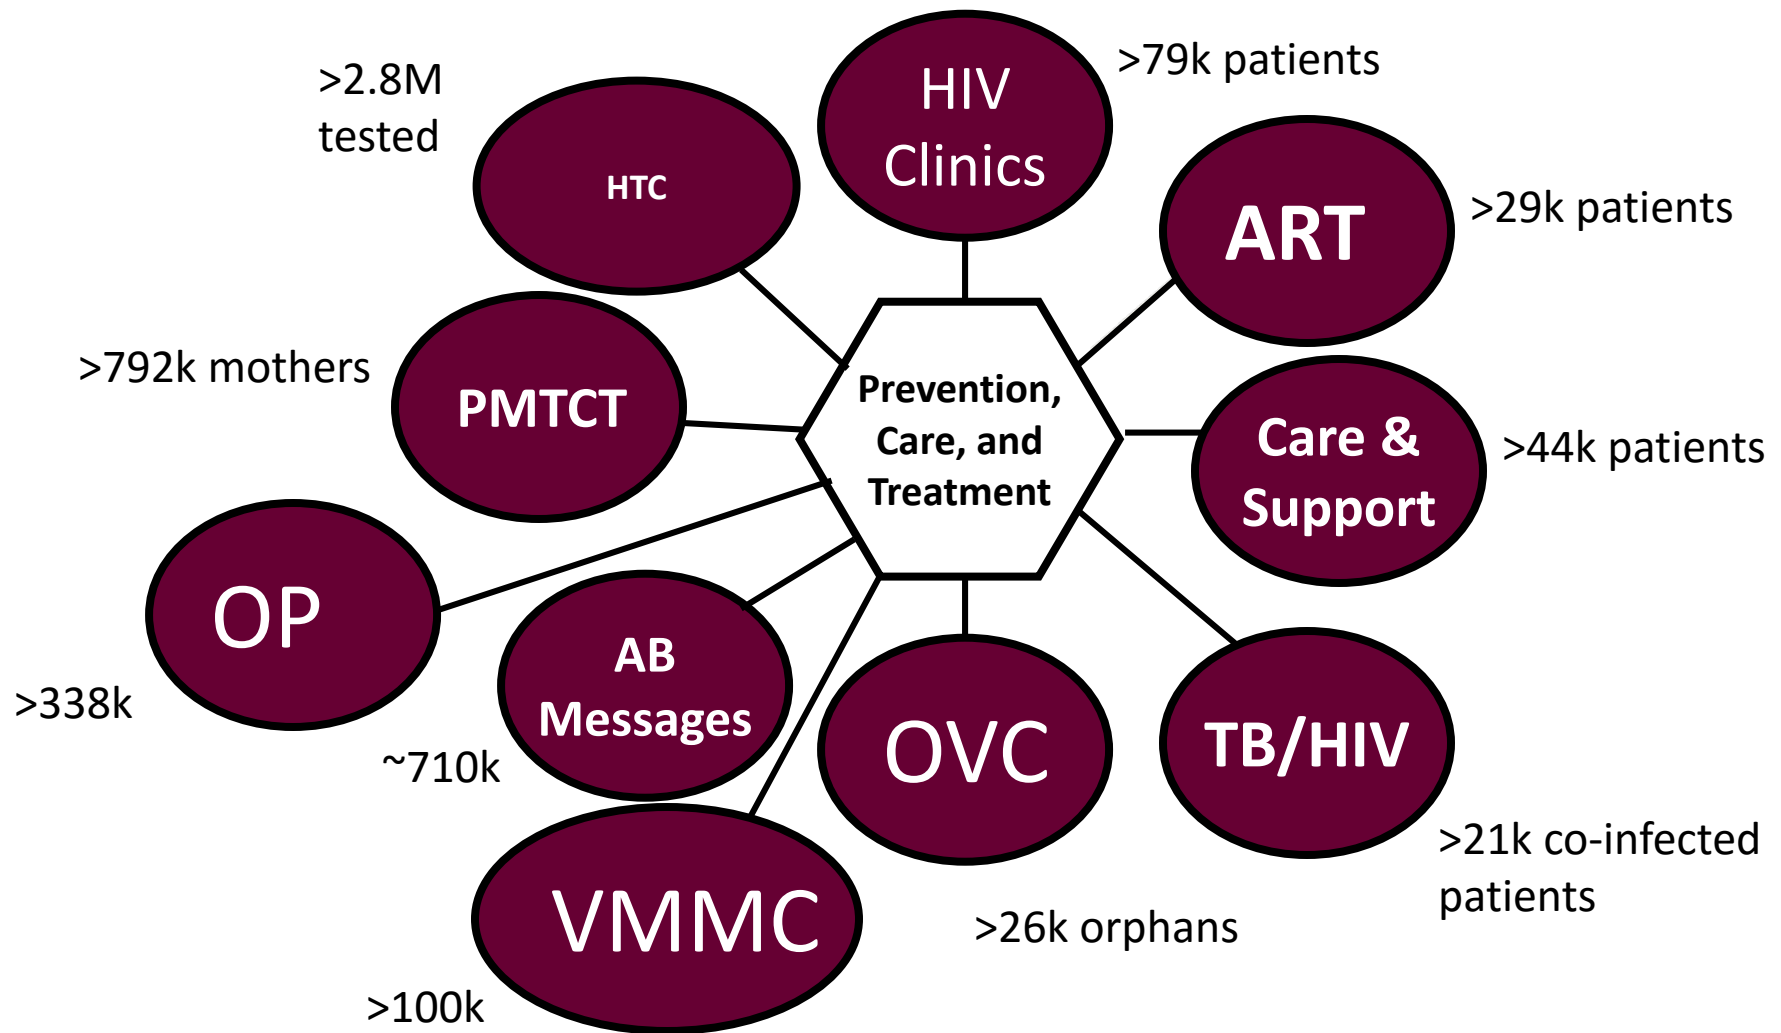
Prevention, Care, and Treatment

HIV Clinics
>79k patients

HTC
>2.8M tested

ART
>29k patients

PMTCT
>792k mothers

Care & Support
>44k patients

OP
>338k

AB Messages
~710k

OVC
>26k orphans

TB/HIV
>21k co-infected patients

VMMC
>100k